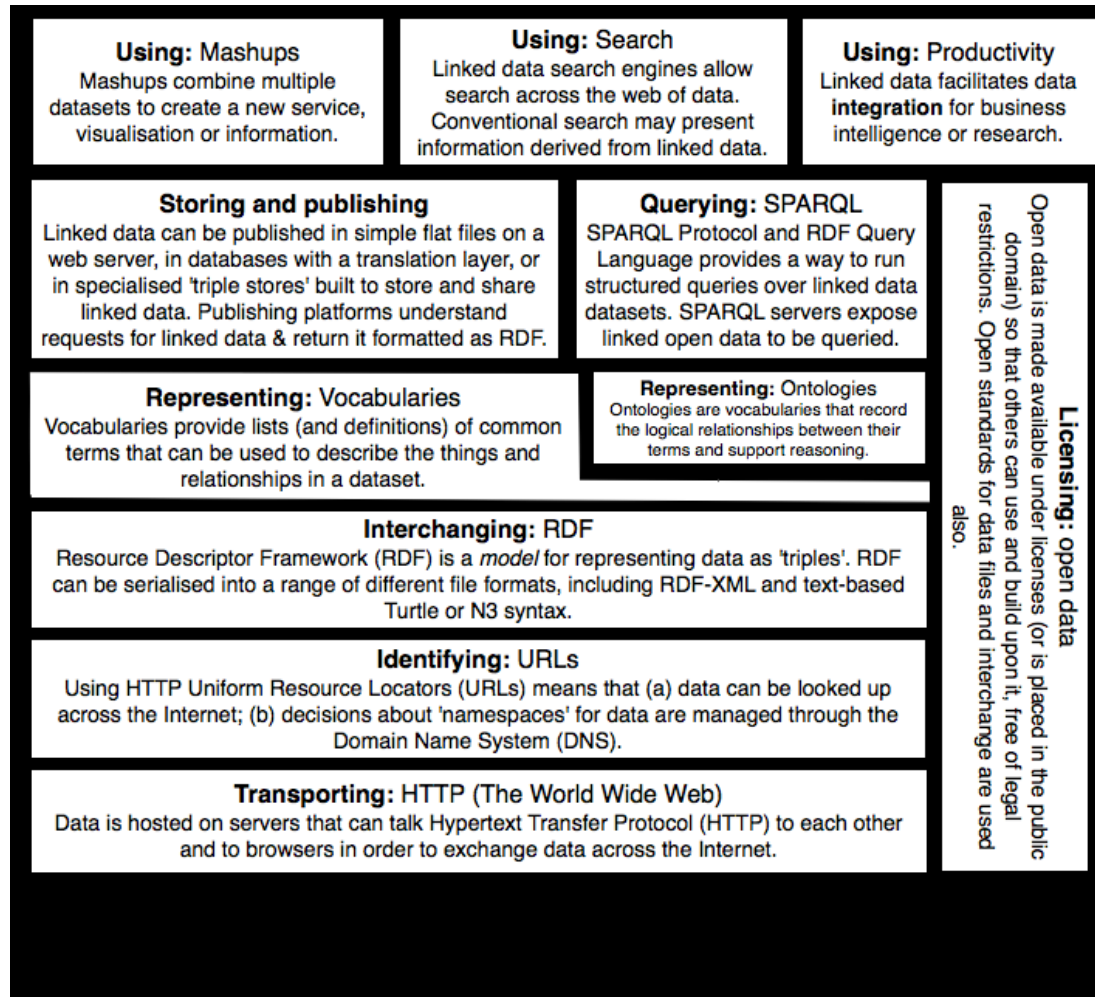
**Using:** Mashups
Mashups combine multiple datasets to create a new service, visualisation or information.

**Using:** Search
Linked data search engines allow search across the web of data. Conventional search may present information derived from linked data.

**Using:** Productivity
Linked data facilitates data **integration** for business intelligence or research.

**Storing and publishing**
Linked data can be published in simple flat files on a web server, in databases with a translation layer, or in specialised 'triple stores' built to store and share linked data. Publishing platforms understand requests for linked data & return it formatted as RDF.

**Querying:** SPARQL
SPARQL Protocol and RDF Query Language provides a way to run structured queries over linked data datasets. SPARQL servers expose linked open data to be queried.

**Licensing:** open data
Open data is made available under licenses (or is placed in the public domain) so that others can use and build upon it, free of legal restrictions. Open standards for data files and interchange are used also.

**Representing:** Vocabularies
Vocabularies provide lists (and definitions) of common terms that can be used to describe the things and relationships in a dataset.

**Representing:** Ontologies
Ontologies are vocabularies that record the logical relationships between their terms and support reasoning.

**Interchanging:** RDF
Resource Descriptor Framework (RDF) is a *model* for representing data as 'triples'. RDF can be serialised into a range of different file formats, including RDF-XML and text-based Turtle or N3 syntax.

**Identifying:** URLs
Using HTTP Uniform Resource Locators (URLs) means that (a) data can be looked up across the Internet; (b) decisions about 'namespaces' for data are managed through the Domain Name System (DNS).

**Transporting:** HTTP (The World Wide Web)
Data is hosted on servers that can talk Hypertext Transfer Protocol (HTTP) to each other and to browsers in order to exchange data across the Internet.